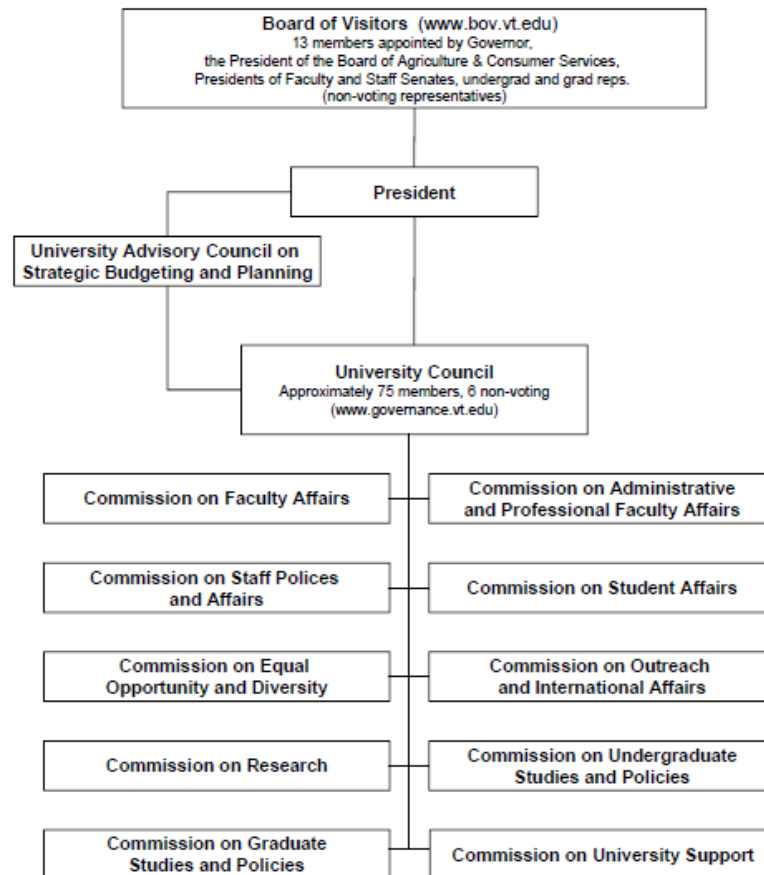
Board of Visitors (www.bov.vt.edu)
13 members appointed by Governor, the President of the Board of Agriculture & Consumer Services, Presidents of Faculty and Staff Senates, undergrad and grad reps. (non-voting representatives)

President

University Advisory Council on Strategic Budgeting and Planning

University Council
Approximately 75 members, 6 non-voting
(www.governance.vt.edu)

Commission on Faculty Affairs

Commission on Administrative and Professional Faculty Affairs

Commission on Staff Polices and Affairs

Commission on Student Affairs

Commission on Equal Opportunity and Diversity

Commission on Outreach and International Affairs

Commission on Research

Commission on Undergraduate Studies and Policies

Commission on Graduate Studies and Policies

Commission on University Support